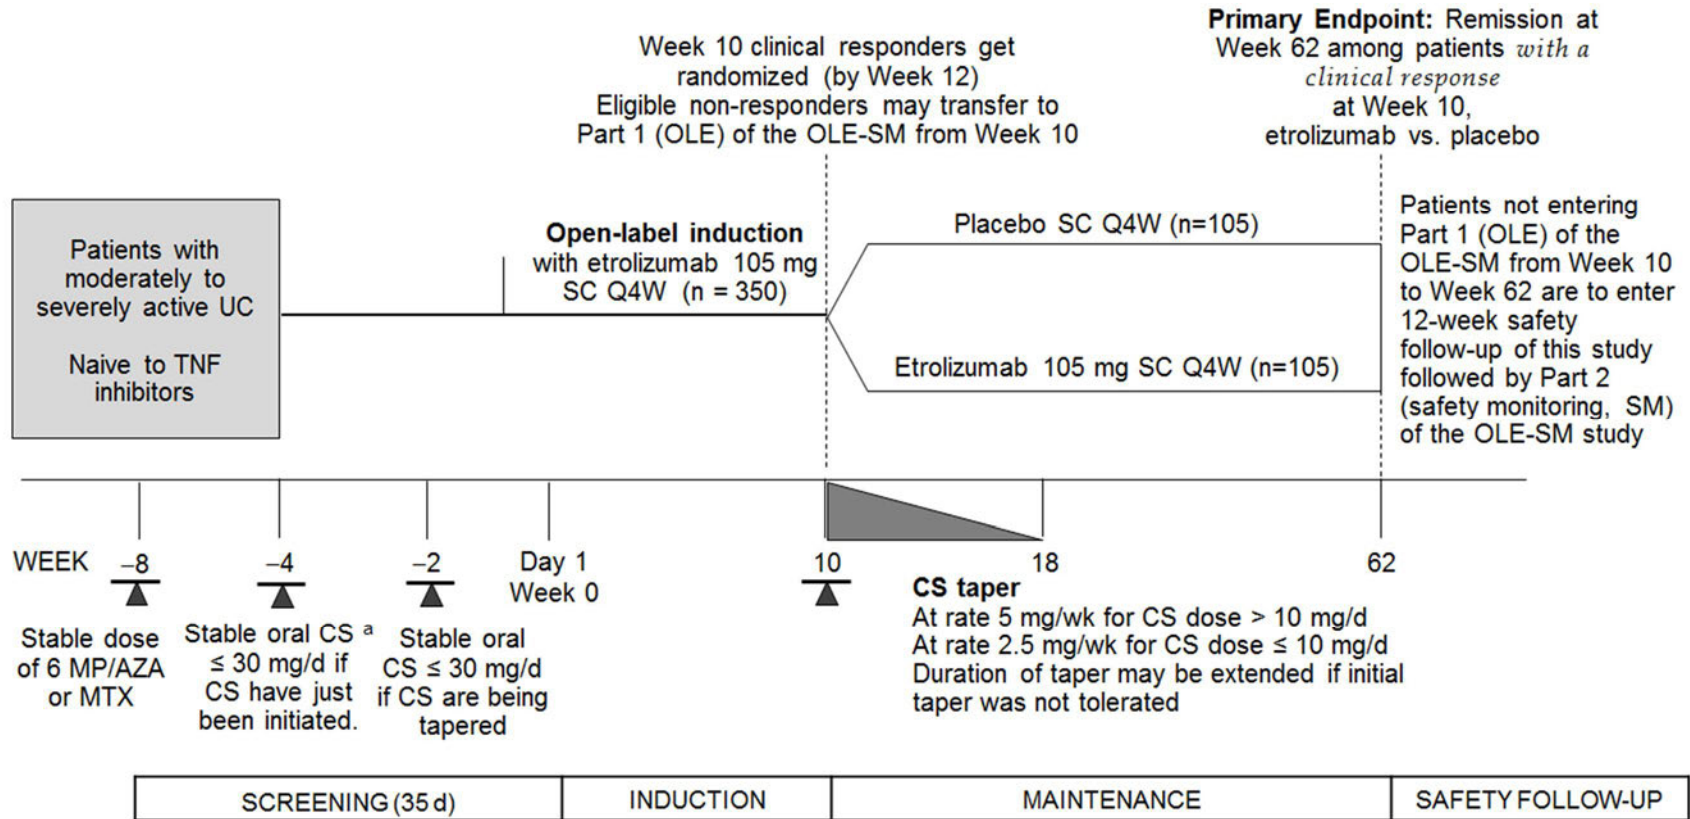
Week 10 clinical responders get randomized (by Week 12)
Eligible non-responders may transfer to Part 1 (OLE) of the OLE-SM from Week 10

**Primary Endpoint:** Remission at Week 62 among patients *with a clinical response* at Week 10, etrolizumab vs. placebo

Patients with moderately to severely active UC

Naive to TNF inhibitors

**Open-label induction** with etrolizumab 105 mg SC Q4W (n = 350)

Placebo SC Q4W (n=105)

Etrolizumab 105 mg SC Q4W (n=105)

Patients not entering Part 1 (OLE) of the OLE-SM from Week 10 to Week 62 are to enter 12-week safety follow-up of this study followed by Part 2 (safety monitoring, SM) of the OLE-SM study

WEEK –8 –4 –2 Day 1 Week 0 10 18 62

Stable dose of 6 MP/AZA or MTX

Stable oral CS $^a$ ≤ 30 mg/d if CS have just been initiated.

Stable oral CS ≤ 30 mg/d if CS are being tapered

**CS taper**
At rate 5 mg/wk for CS dose > 10 mg/d
At rate 2.5 mg/wk for CS dose ≤ 10 mg/d
Duration of taper may be extended if initial taper was not tolerated

| SCREENING (35 d) | INDUCTION | MAINTENANCE | SAFETY FOLLOW-UP |
|---|---|---|---|